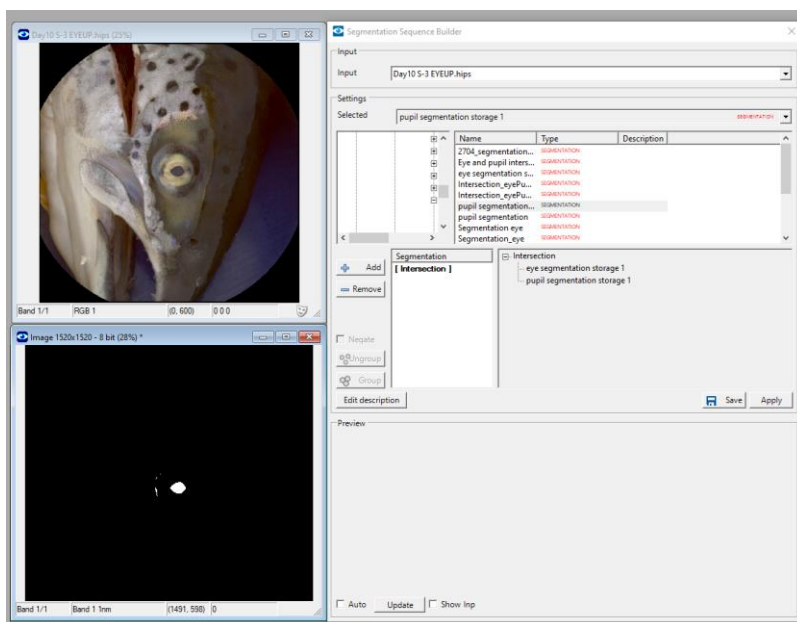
Day10 S-3 EYEUP.hips (25%)

Band 1/1 RGB 1 (0, 600) 0 0 0

Image 1520x1520 - 8 bit (28%) *

Band 1/1 Band 1 1nm (1491, 598) 0

Segmentation Sequence Builder

Input

Input Day10 S-3 EYEUP.hips

Settings

Selected pupil segmentation storage 1 SEGMENTATION

| Name | Type | Description |
|---|---|---|
| 2704_segmentation... | SEGMENTATION | |
| Eye and pupil inters... | SEGMENTATION | |
| eye segmentation s... | SEGMENTATION | |
| Intersection_eyePu... | SEGMENTATION | |
| Intersection_eyePu... | SEGMENTATION | |
| pupil segmentation... | SEGMENTATION | |
| pupil segmentation | SEGMENTATION | |
| Segmentation eye | SEGMENTATION | |
| Segmentation_eye | SEGMENTATION | |

Add

Remove

Segmentation

[ Intersection ]

Intersection

eye segmentation storage 1

pupil segmentation storage 1

Negate

Ungroup

Group

Edit description

Save Apply

Preview

Auto Update Show Inp